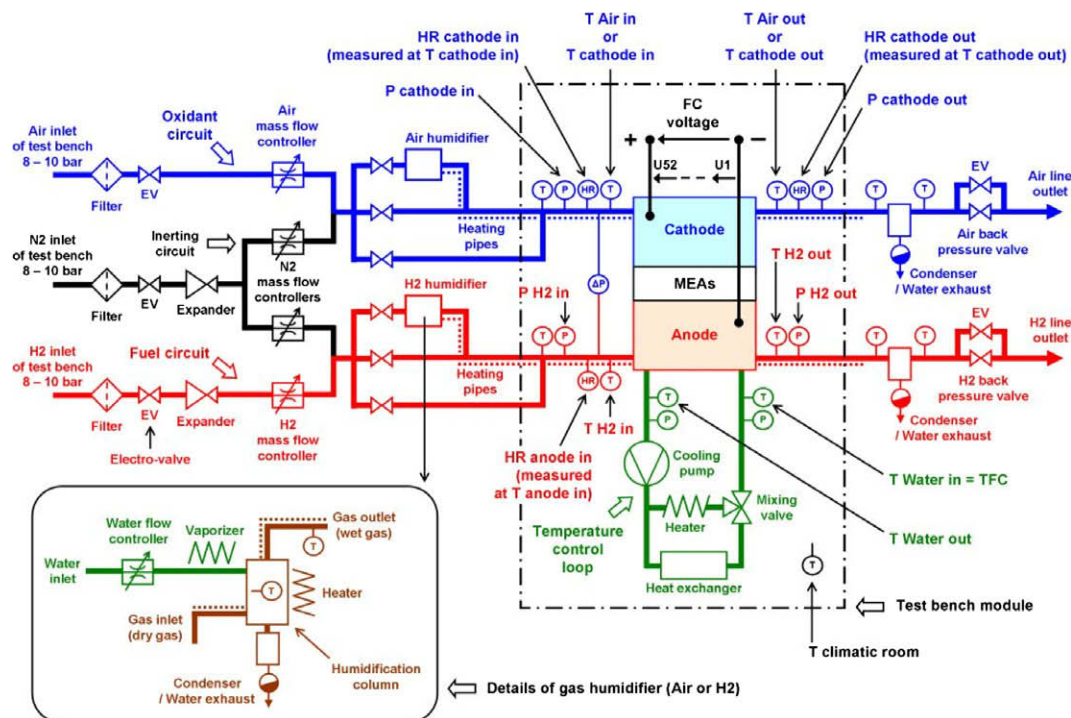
HR cathode in (measured at T cathode in)

T Air in or T cathode in

T Air out or T cathode out

HR cathode out (measured at T cathode out)

P cathode in

FC voltage

P cathode out

+ -

U52 U1

Air inlet of test bench 8 – 10 bar

Oxidant circuit

Air mass flow controller

Air humidifier

Filter EV

T P HR T

T HR P

T T

EV

Air line outlet

Heating pipes

Cathode

Air back pressure valve

N2 inlet of test bench 8 – 10 bar

Inerting circuit

N2 mass flow controllers

Filter EV Expander

Condenser / Water exhaust

H2 humidifier

ΔP

MEAs

T H2 out

P H2 in

P H2 out

H2 inlet of test bench 8 – 10 bar

Fuel circuit

T P

Anode

T P

T T

EV

H2 line outlet

Heating pipes

HR T

Filter EV Expander

H2 mass flow controller

Electro-valve

T H2 in

T P

T P

H2 back pressure valve

Condenser / Water exhaust

HR anode in (measured at T anode in)

Cooling pump

T Water in = TFC

Water flow controller

Vaporizer

Gas outlet (wet gas)

T

Water inlet

T

Heater

Temperature control loop

Heater

Mixing valve

T Water out

Gas inlet (dry gas)

Heat exchanger

T

Test bench module

Condenser / Water exhaust

Humidification column

T climatic room

Details of gas humidifier (Air or H2)